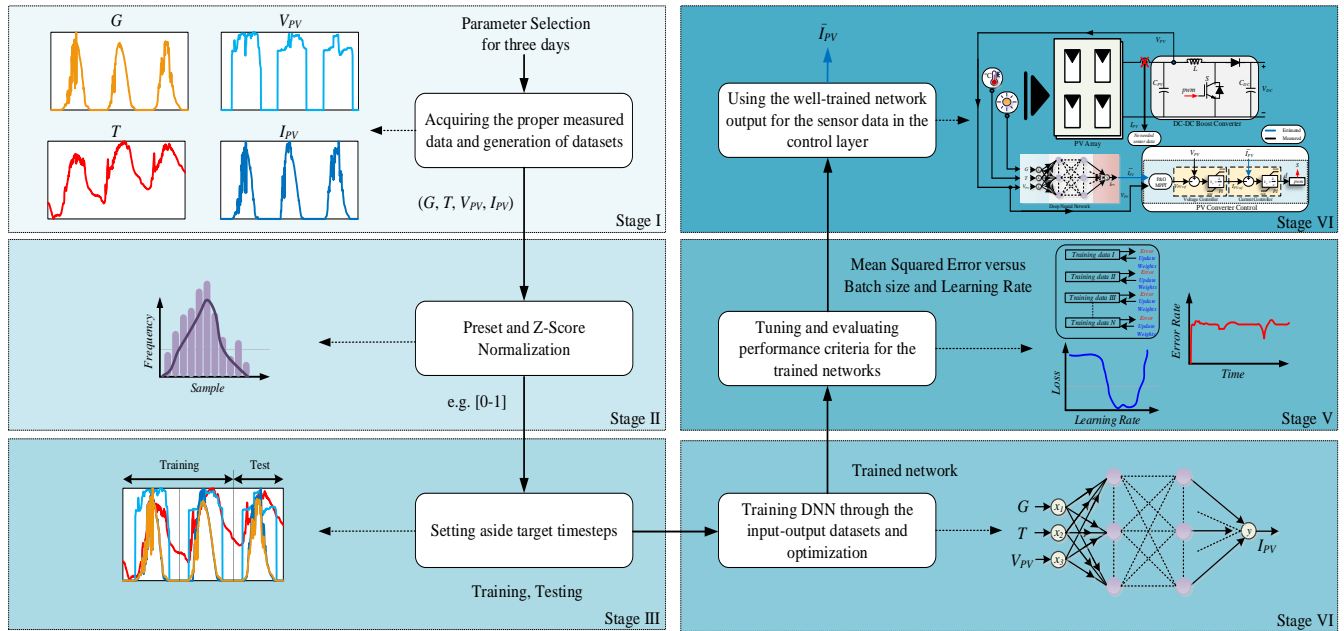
$G$

$V_{PV}$

Parameter Selection for three days

$T$

$I_{PV}$

Acquiring the proper measured data and generation of datasets

$(G, T, V_{PV}, I_{PV})$

Stage I

Frequency

Sample

Preset and Z-Score Normalization

e.g. [0-1]

Stage II

Training

Test

Setting aside target timesteps

Training, Testing

Stage III

$\tilde{I}_{PV}$

Using the well-trained network output for the sensor data in the control layer

$V_{PV}$

$L$

$C_{PV}$

$S$

$C_{out}$

pwm

PV Array

DC-DC Boost Converter

No needed sensor data

Estimated

Measured

Deep Neural Network

P&O MPPT

Voltage Controller

Current Controller

PV Converter Control

Stage VI

Mean Squared Error versus Batch size and Learning Rate

Training data I

Training data II

Training data III

Training data N

Error

Update Weights

Error Rate

Time

Tuning and evaluating performance criteria for the trained networks

Loss

Learning Rate

Stage V

Trained network

Training DNN through the input-output datasets and optimization

$G$

$x_1$

$T$

$x_2$

$V_{PV}$

$x_3$

$y$

$I_{PV}$

Stage VI